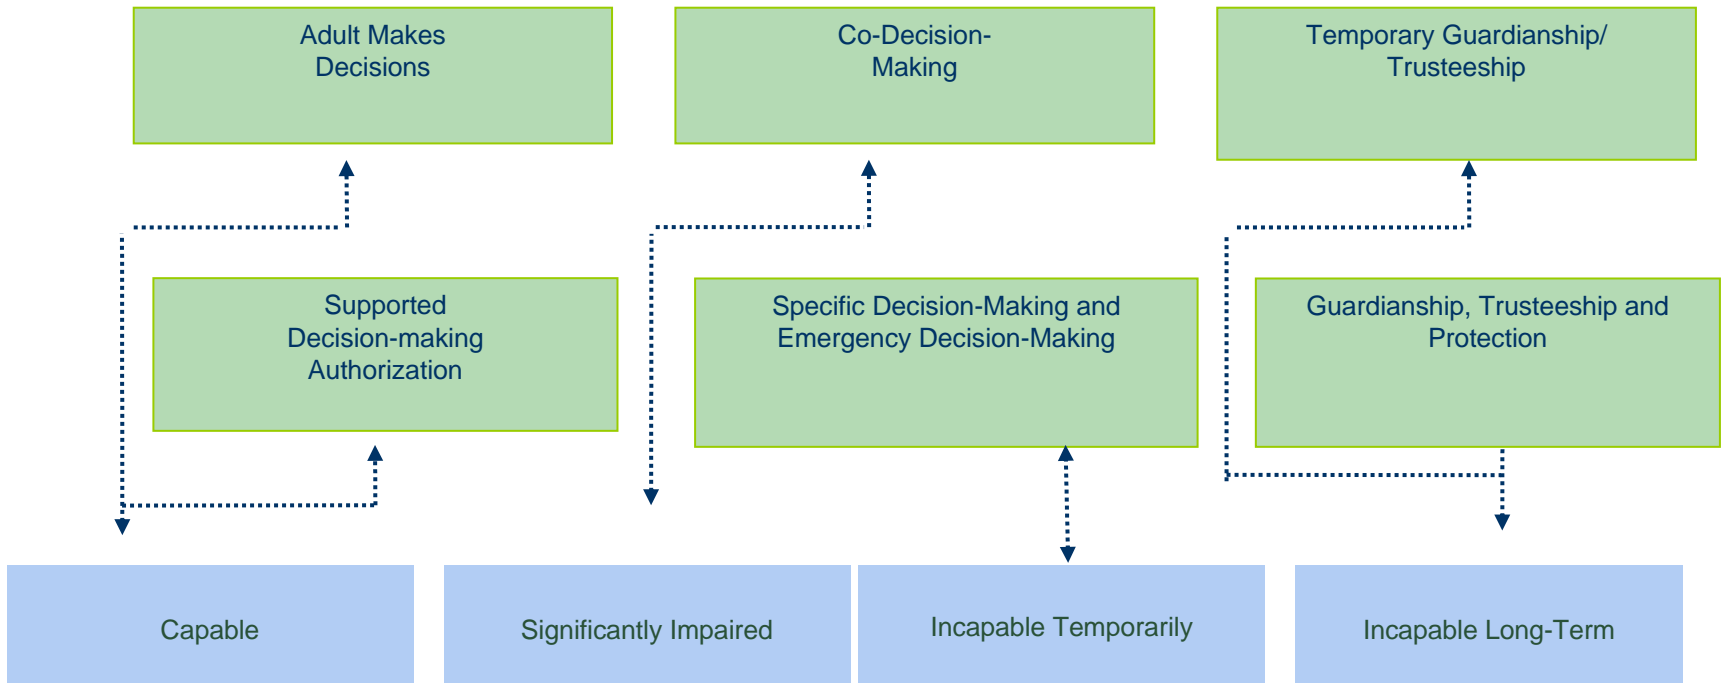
Adult Makes Decisions

Co-Decision-Making

Temporary Guardianship/ Trusteeship

Supported Decision-making Authorization

Specific Decision-Making and Emergency Decision-Making

Guardianship, Trusteeship and Protection

Capable

Significantly Impaired

Incapable Temporarily

Incapable Long-Term